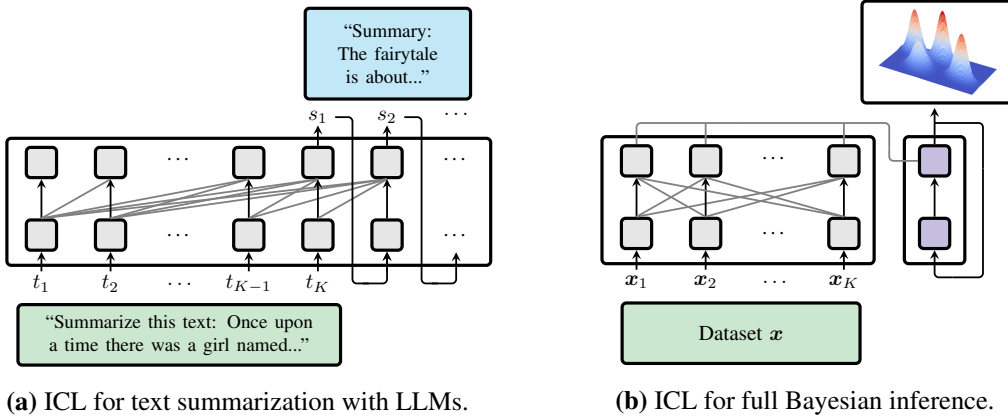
"Summary: The fairytale is about..."

$s_1$ $s_2$ $\cdots$

$\cdots$ $\cdots$

$\cdots$ $\cdots$

$t_1$ $t_2$ $\cdots$ $t_{K-1}$ $t_K$

"Summarize this text: Once upon a time there was a girl named..."

**(a)** ICL for text summarization with LLMs.

$\cdots$

$\cdots$

$\boldsymbol{x}_1$ $\boldsymbol{x}_2$ $\cdots$ $\boldsymbol{x}_K$

Dataset $\boldsymbol{x}$

**(b)** ICL for full Bayesian inference.